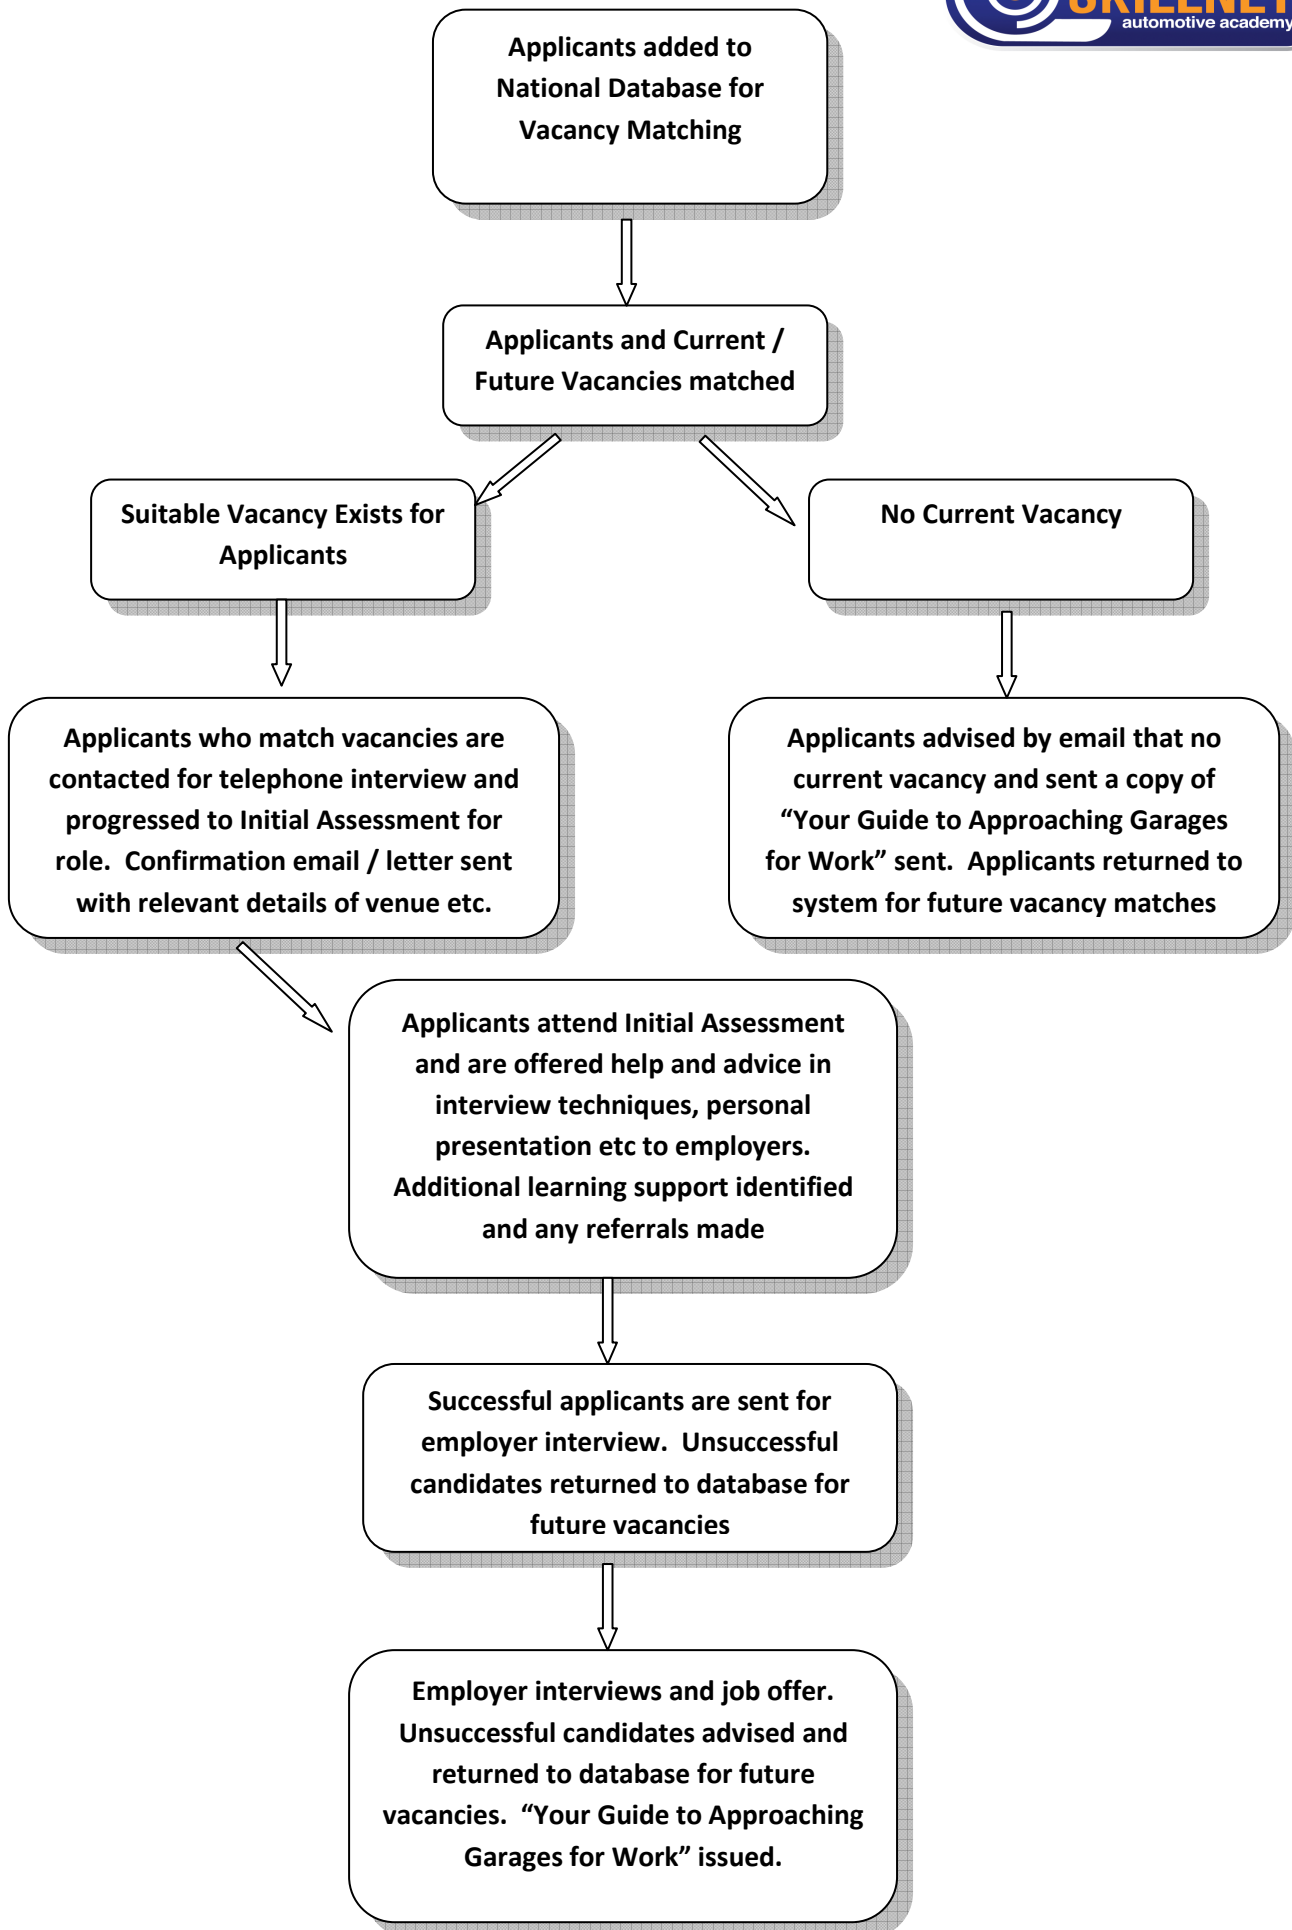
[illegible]
automotive academy

Applicants added to National Database for Vacancy Matching

Applicants and Current / Future Vacancies matched

Suitable Vacancy Exists for Applicants

No Current Vacancy

Applicants who match vacancies are contacted for telephone interview and progressed to Initial Assessment for role. Confirmation email / letter sent with relevant details of venue etc.

Applicants advised by email that no current vacancy and sent a copy of “Your Guide to Approaching Garages for Work” sent. Applicants returned to system for future vacancy matches

Applicants attend Initial Assessment and are offered help and advice in interview techniques, personal presentation etc to employers. Additional learning support identified and any referrals made

Successful applicants are sent for employer interview. Unsuccessful candidates returned to database for future vacancies

Employer interviews and job offer. Unsuccessful candidates advised and returned to database for future vacancies. “Your Guide to Approaching Garages for Work” issued.